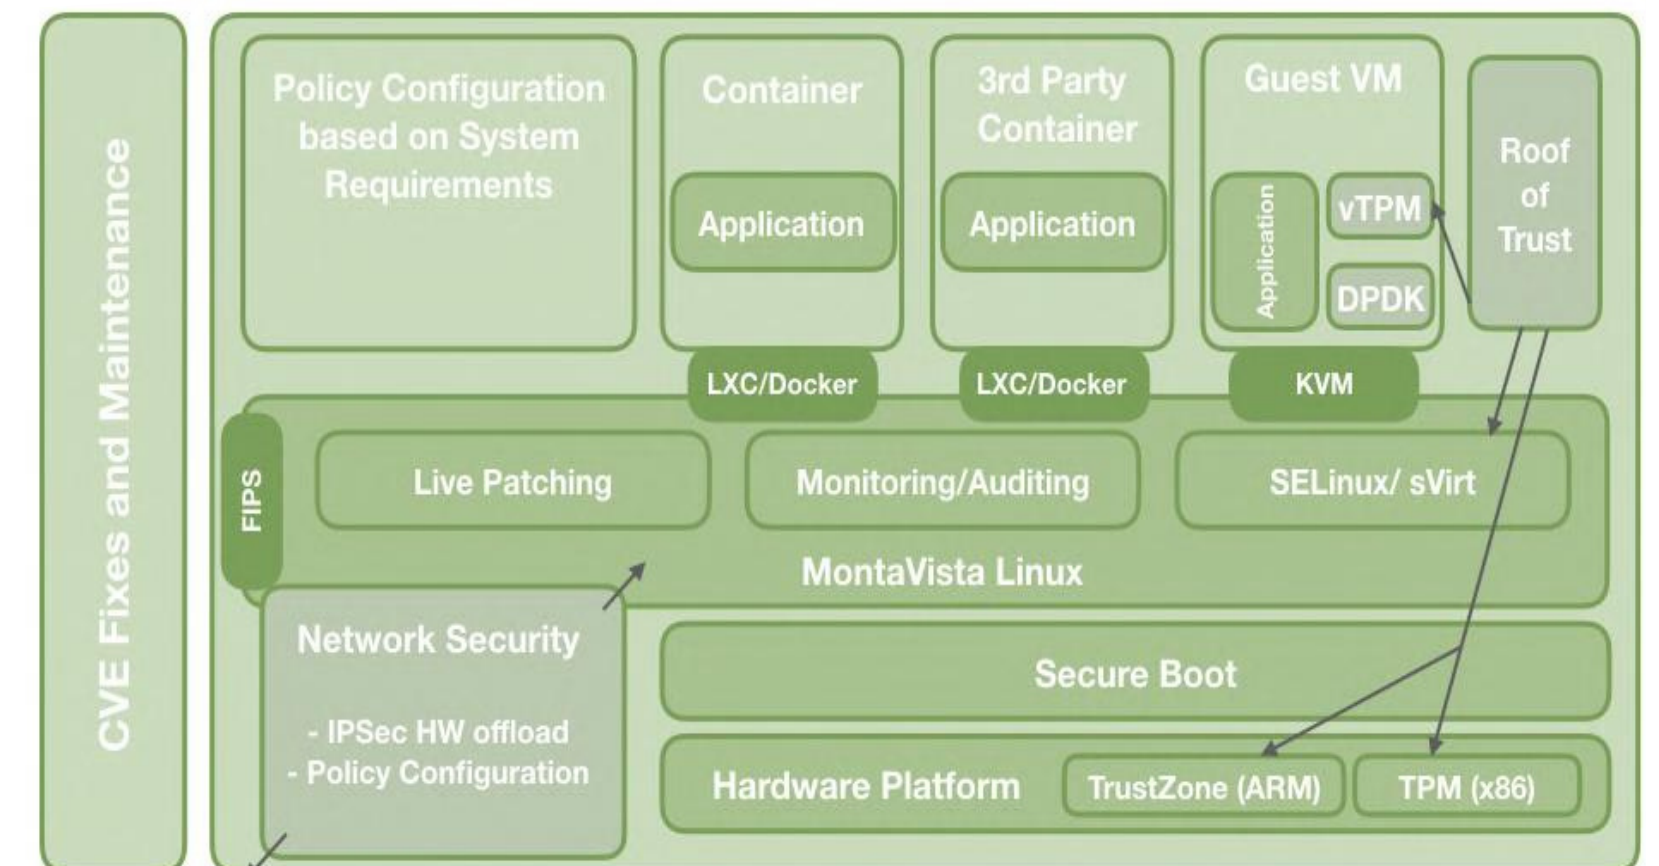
CVE Fixes and Maintenance

Policy Configuration based on System Requirements

Container

Application

3rd Party Container

Application

Guest VM

Application

vTPM

DPDK

Roof of Trust

LXC/Docker

LXC/Docker

KVM

FIPS

Live Patching

Monitoring/Auditing

SELinux/ sVirt

MontaVista Linux

Network Security

- IPSec HW offload
- Policy Configuration

Secure Boot

Hardware Platform

TrustZone (ARM)

TPM (x86)